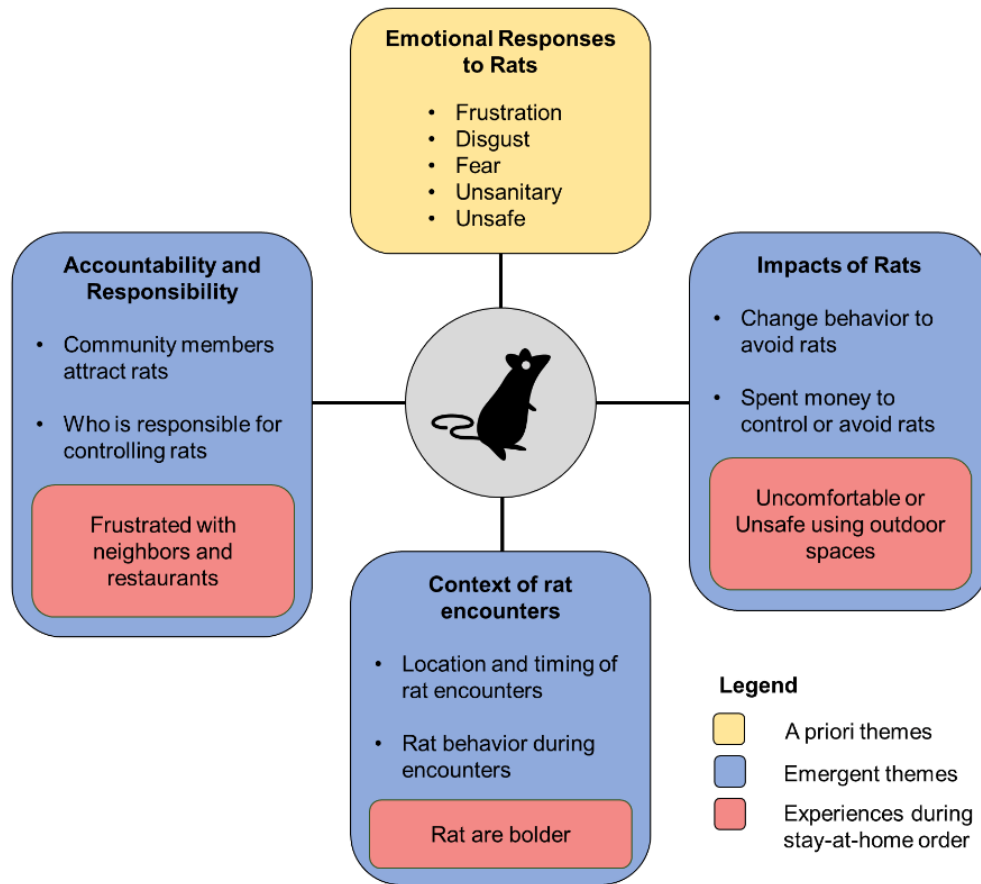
**Emotional Responses to Rats**

- Frustration
- Disgust
- Fear
- Unsanitary
- Unsafe

**Accountability and Responsibility**

- Community members attract rats
- Who is responsible for controlling rats

Frustrated with neighbors and restaurants

**Impacts of Rats**

- Change behavior to avoid rats
- Spent money to control or avoid rats

Uncomfortable or Unsafe using outdoor spaces

**Context of rat encounters**

- Location and timing of rat encounters
- Rat behavior during encounters

Rat are bolder

**Legend**

A priori themes

Emergent themes

Experiences during stay-at-home order